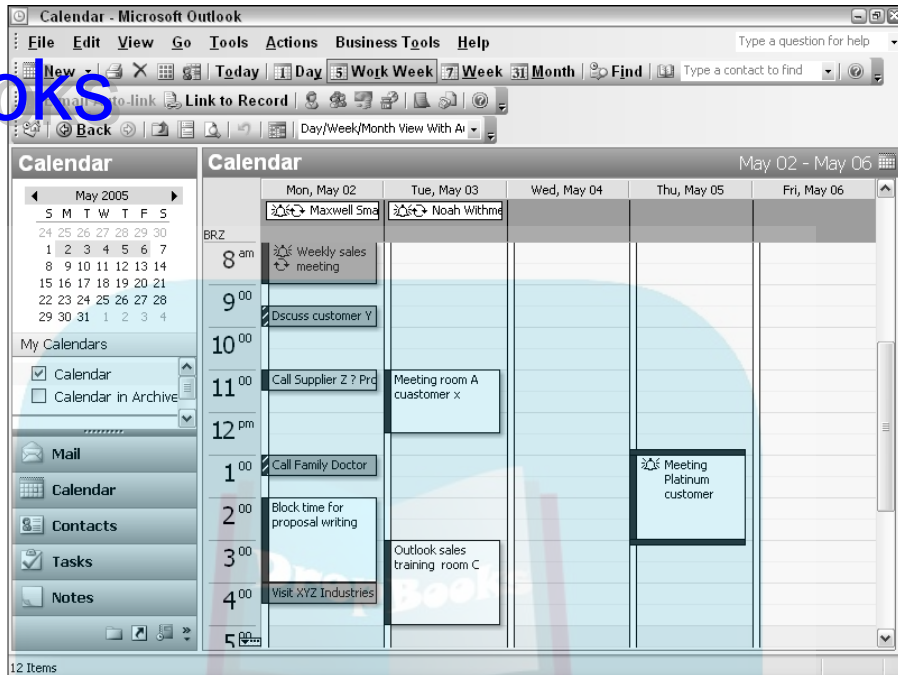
Calendar - Microsoft Outlook

File Edit View Go Tools Actions Business Tools Help

Type a question for help

New Today Day 5 Work Week 7 Week 31 Month Find Type a contact to find

oks

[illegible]ail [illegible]to-link Link to Record

Back Day/Week/Month View With A

Calendar

May 2005

| S | M | T | W | T | F | S |
|---|---|---|---|---|---|---|
| 24 | 25 | 26 | 27 | 28 | 29 | 30 |
| 1 | 2 | 3 | 4 | 5 | 6 | 7 |
| 8 | 9 | 10 | 11 | 12 | 13 | 14 |
| 15 | 16 | 17 | 18 | 19 | 20 | 21 |
| 22 | 23 | 24 | 25 | 26 | 27 | 28 |
| 29 | 30 | 31 | 1 | 2 | 3 | 4 |

My Calendars

Calendar

Calendar in Archive

Mail

Calendar

Contacts

Tasks

Notes

Calendar May 02 - May 06

Mon, May 02 Tue, May 03 Wed, May 04 Thu, May 05 Fri, May 06

Maxwell Sma

Noah Withme

BRZ

$8^{am}$ Weekly sales meeting

$9^{00}$ Dscuss customer Y

$10^{00}$

$11^{00}$ Call Supplier Z ? Pro

Meeting room A cuastomer x

$12^{pm}$

$1^{00}$ Call Family Doctor

Meeting Platinum customer

$2^{00}$ Block time for proposal writing

$3^{00}$ Outlook sales training room C

$4^{00}$ Visit XYZ Industries

$5^{00}$

12 Items